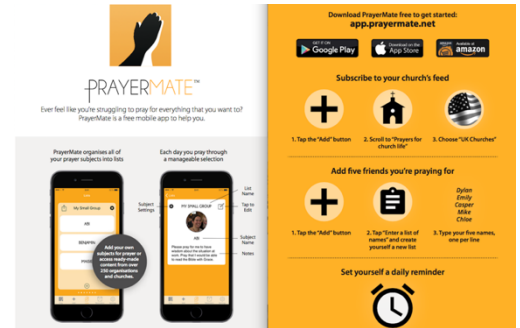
PRAYERMATE™

Ever feel like you're struggling to pray for everything that you want to? PrayerMate is a free mobile app to help you.

PrayerMate organises all of your prayer subjects into lists

Each day you pray through a manageable selection

My Small Group

Add your own subjects for prayer or access ready-made content from over 250 organisations and churches.

Subject Settings

List Name

Tap to Edit

Subject Name

Notes

MY SMALL GROUP

Download PrayerMate free to get started:
app.prayermate.net

GET IT ON Google Play

Download on the App Store

Available at amazon

Subscribe to your church's feed

1. Tap the "Add" button

2. Scroll to "Prayers for church life"

3. Choose "UK Churches"

Add five friends you're praying for

Dylan
Emily
Casper
Mike
Chloe

1. Tap the "Add" button

2. Tap "Enter a list of names" and create yourself a new list

3. Type your five names, one per line

Set yourself a daily reminder